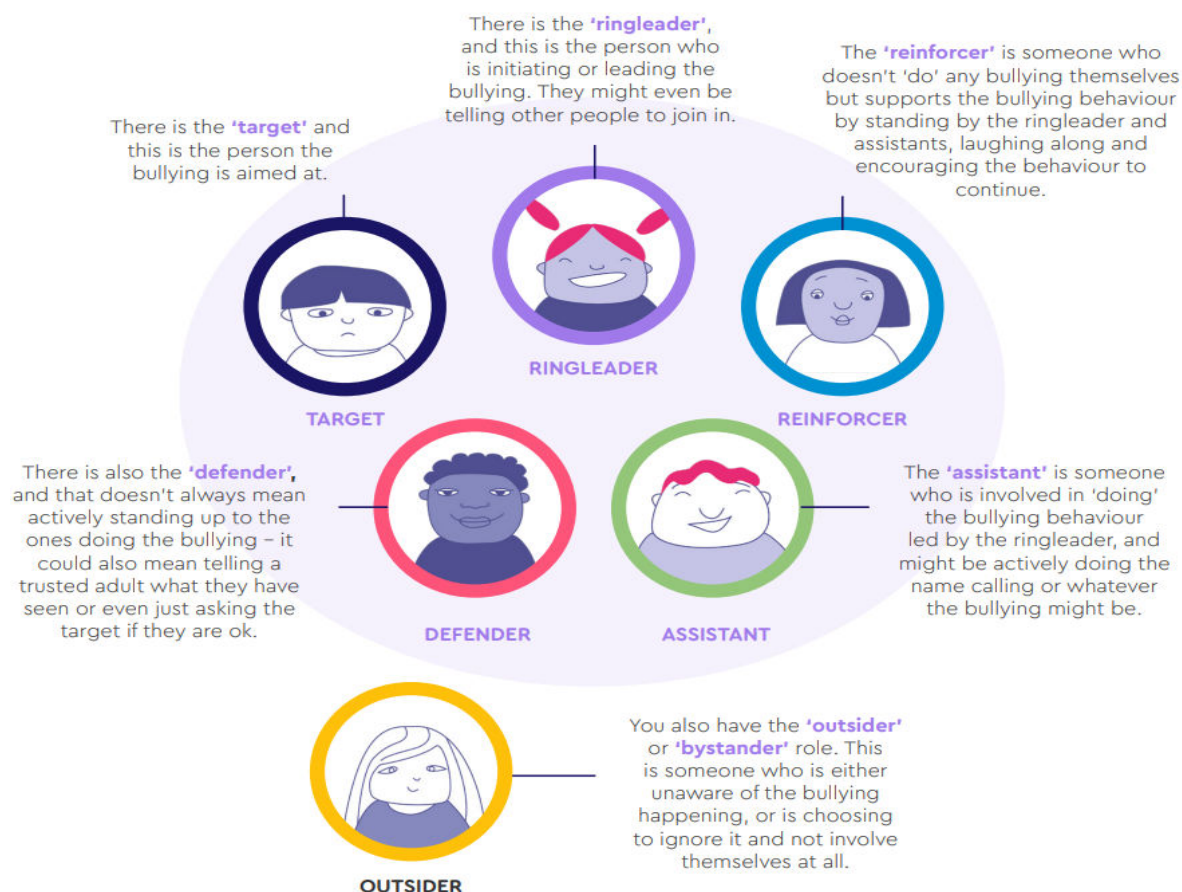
There is the 'ringleader', and this is the person who is initiating or leading the bullying. They might even be telling other people to join in.

There is the 'target' and this is the person the bullying is aimed at.

The 'reinforcer' is someone who doesn't 'do' any bullying themselves but supports the bullying behaviour by standing by the ringleader and assistants, laughing along and encouraging the behaviour to continue.

RINGLEADER

TARGET

REINFORCER

There is also the 'defender', and that doesn't always mean actively standing up to the ones doing the bullying – it could also mean telling a trusted adult what they have seen or even just asking the target if they are ok.

The 'assistant' is someone who is involved in 'doing' the bullying behaviour led by the ringleader, and might be actively doing the name calling or whatever the bullying might be.

DEFENDER

ASSISTANT

You also have the 'outsider' or 'bystander' role. This is someone who is either unaware of the bullying happening, or is choosing to ignore it and not involve themselves at all.

OUTSIDER